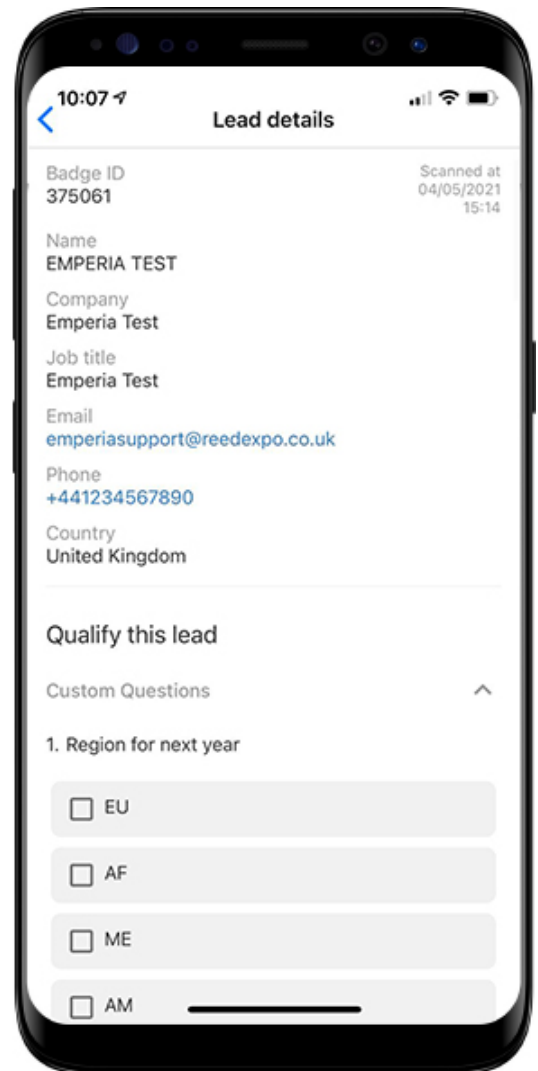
10:07

Lead details

Badge ID
375061

Scanned at
04/05/2021
15:14

Name
EMPERIA TEST

Company
Emperia Test

Job title
Emperia Test

Email
emperiasupport@reedexpo.co.uk

Phone
+441234567890

Country
United Kingdom

Qualify this lead

Custom Questions

1. Region for next year

EU

AF

ME

AM